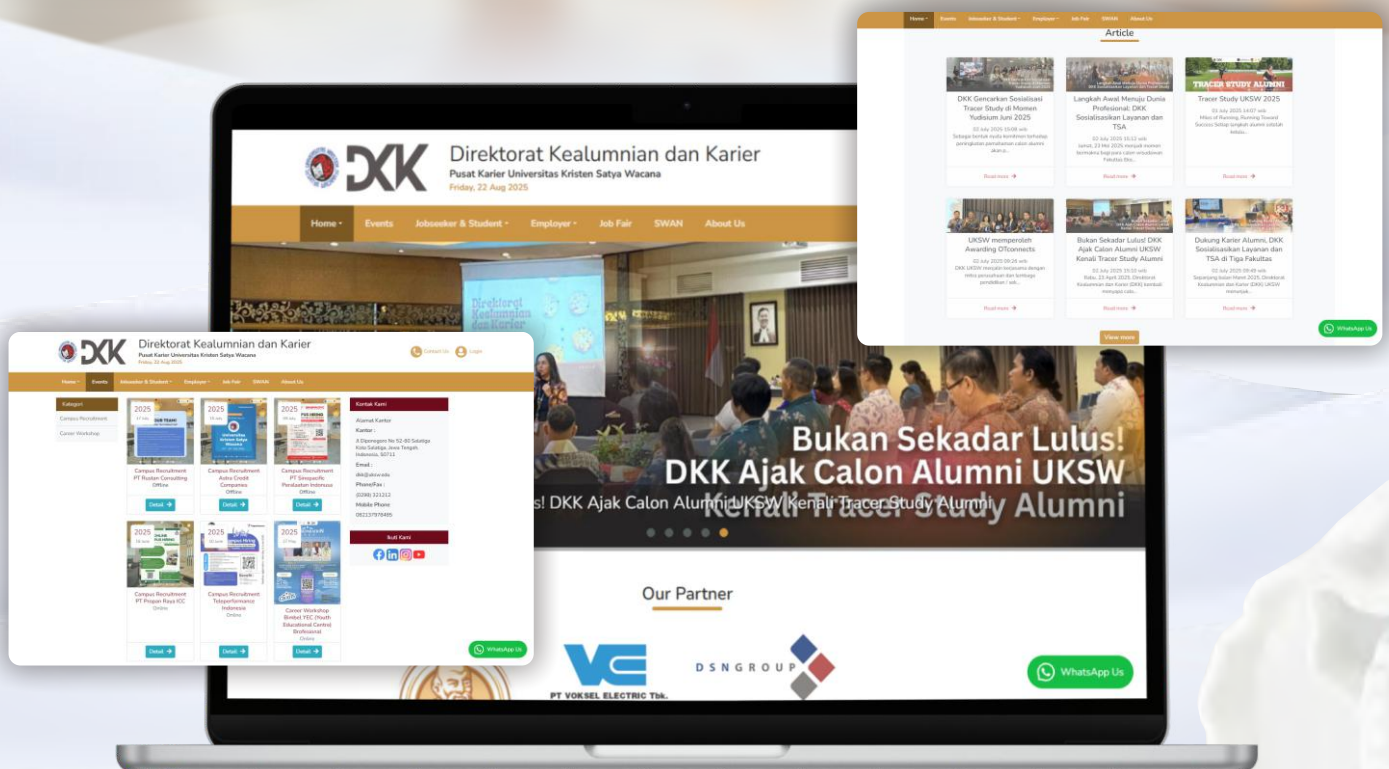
Home Events Jobseeker & Student Employer Job Fair SWAN About Us

Article

DKK Gencarkan Sosialisasi Tracer Study di Momen Yudisium Juni 2025

Read more

Langkah Awal Menuju Dunia Profesional: DKK Sosialisasikan Layanan dan TSA

Read more

TRACER STUDY ALUMNI

Tracer Study UKSW 2025

Read more

UKSW memperoleh Awarding OTconnects

Read more

Bukan Sekadar Lulus! DKK Ajak Calon Alumni UKSW Kenali Tracer Study Alumni

Read more

Dukung Karier Alumni, DKK Sosialisasikan Layanan dan TSA di Tiga Fakultas

Read more

View more

WhatsApp Us

DKK Direktorat Kealumnian dan Karier
Pusat Karier Universitas Kristen Satya Wacana
Friday, 22 Aug 2025

Home Events Jobseeker & Student Employer Job Fair SWAN About Us

Bukan Sekadar Lulus!
DKK Ajak Calon Alumni UKSW
s! DKK Ajak Calon Alumni UKSW Kenali Tracer Study Alumni

Our Partner

PT VOKSEL ELECTRIC Tbk.

DSNGROUP

WhatsApp Us

DKK Direktorat Kealumnian dan Karier
Pusat Karier Universitas Kristen Satya Wacana
Friday, 22 Aug 2025

Contact Us Login

Home Events Jobseeker & Student Employer Job Fair SWAN About Us

Kategori
Campus Recruitment
Career Workshop

2025
Campus Recruitment PT Rustan Consulting
Offline
Detail

2025
Campus Recruitment Astra Credit Companies
Offline
Detail

2025
Campus Recruitment PT Sinopacific Peralatan Indonesia
Offline
Detail

Kontak Kami
Alamat Kantor
Kantor :
Jl Diponegoro No 52-60 Salatiga Kota Salatiga, Jawa Tengah Indonesia, 50711
Email :
dkk@uksw.edu
Phone/Fax :
(0298) 321212
Mobile Phone :
082137976405

2025
Campus Recruitment PT Propan Raya ICC
Online
Detail

2025
Campus Recruitment Teleperformance Indonesia
Online
Detail

2025
Career Workshop Bimbel YEC (Youth Educational Centre) Profesional
Online
Detail

Ikuti Kami

WhatsApp Us